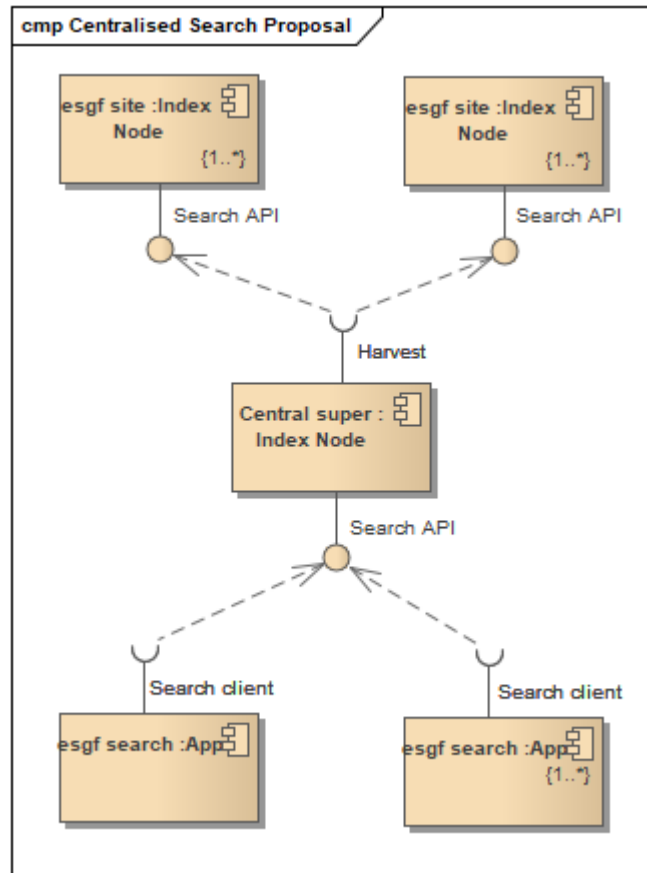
cmp Centralised Search Proposal

esgf site :Index Node
{1..*}

esgf site :Index Node
{1..*}

Search API

Search API

Harvest

Central super : Index Node

Search API

Search client

Search client

esgf search :App

esgf search :App
{1..*}